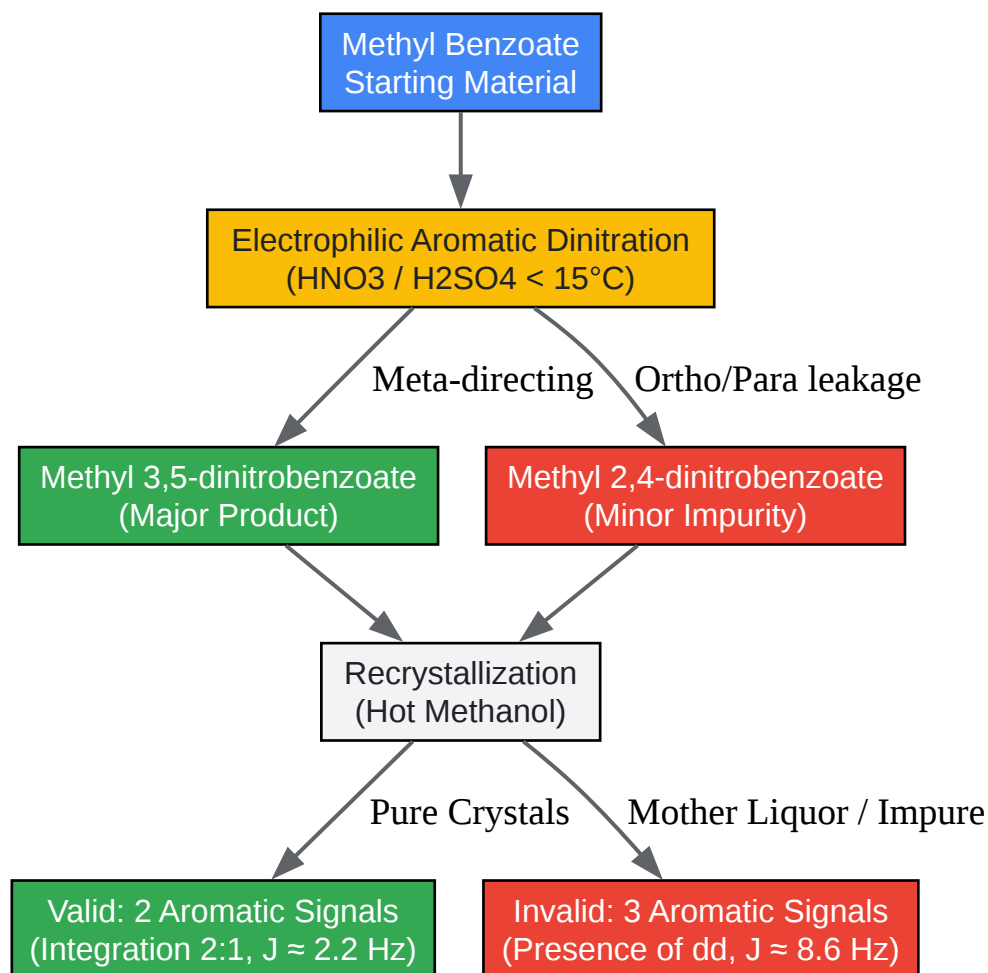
Methyl Benzoate
Starting Material

Electrophilic Aromatic Dinitration
(HNO3 / H2SO4 < 15°C)

Meta-directing

Ortho/Para leakage

Methyl 3,5-dinitrobenzoate
(Major Product)

Methyl 2,4-dinitrobenzoate
(Minor Impurity)

Recrystallization
(Hot Methanol)

Pure Crystals

Mother Liquor / Impure

Valid: 2 Aromatic Signals
(Integration 2:1, J ≈ 2.2 Hz)

Invalid: 3 Aromatic Signals
(Presence of dd, J ≈ 8.6 Hz)